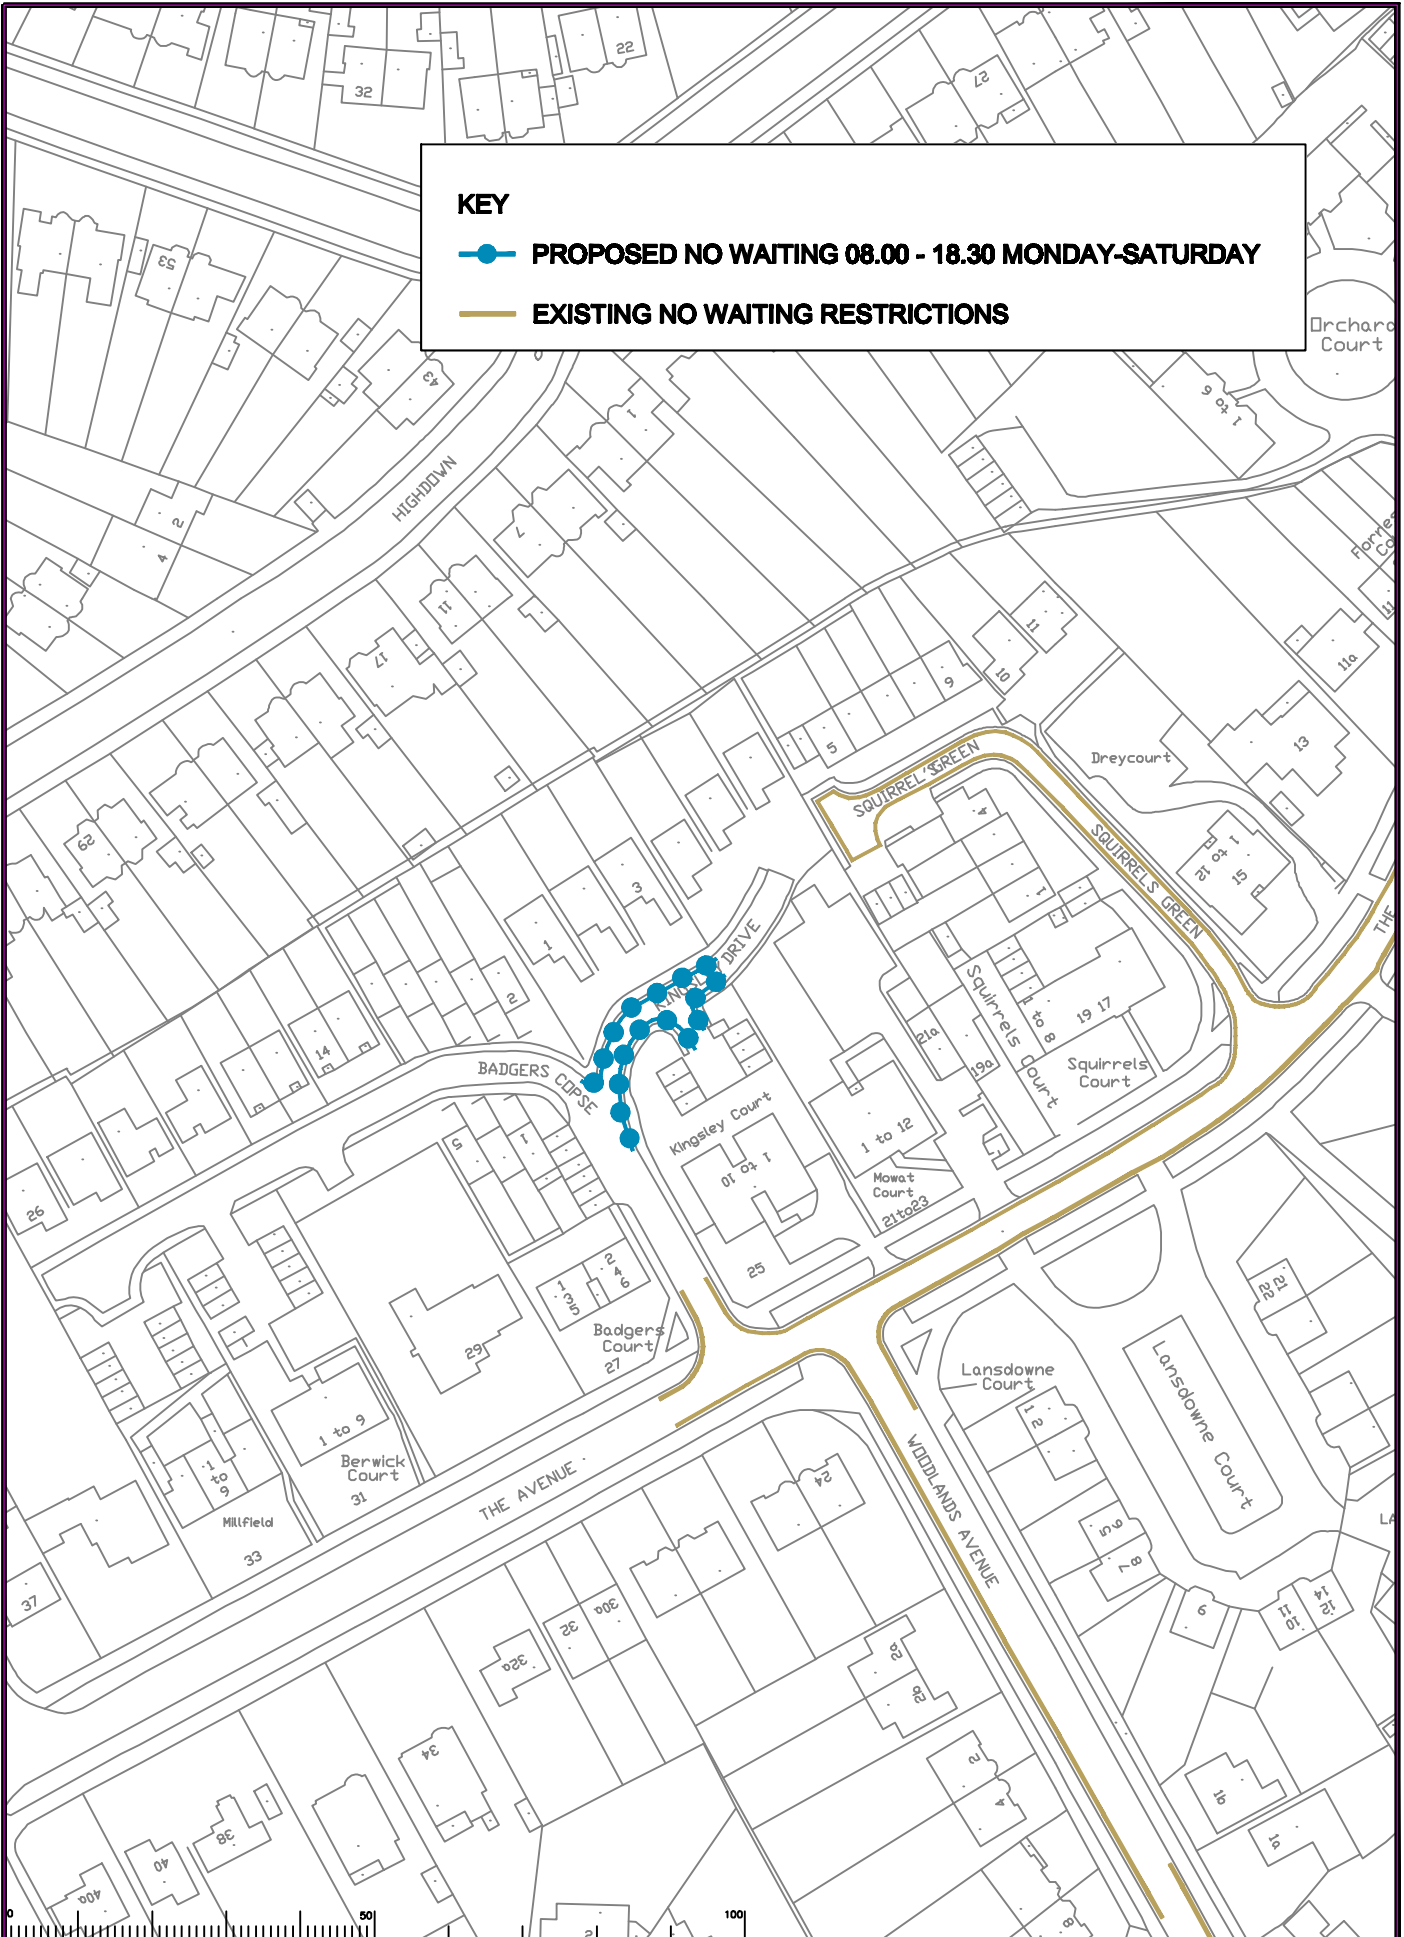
KEY

PROPOSED NO WAITING 08.00 - 18.30 MONDAY-SATURDAY

EXISTING NO WAITING RESTRICTIONS

32
22
27
53
43
Orchard Court
1 to 6
HIGHDOWN
2
4
1
7
11
17
Forres Co
11
11a
10
11
9
5
13
Dreycourt
SQUIRRELS GREEN
4
1
SQUIRRELS GREEN
1 to 12
15
29
3
1
KINGSLEY DRIVE
2
14
BADGERS COPSE
Squirrels Court
1 to 8
19 17
Squirrels Court
21a
19a
Kingsley Court
1 to 10
1 to 12
Mowat Court
21to23
25
5
1
26
2 4 6
1 3 5
Badgers Court
27
29
1 to 9
Berwick Court
31
1 to 9
Millfield
33
37
THE AVENUE
21 22
Lansdowne Court
1 2
Lansdowne Court
WOODLANDS AVENUE
5 6
7 8
9
10 11
12 14
24
32
30a
32a
2a
2b
34
38
40
40a
2
4
1b
1a
0
50
100